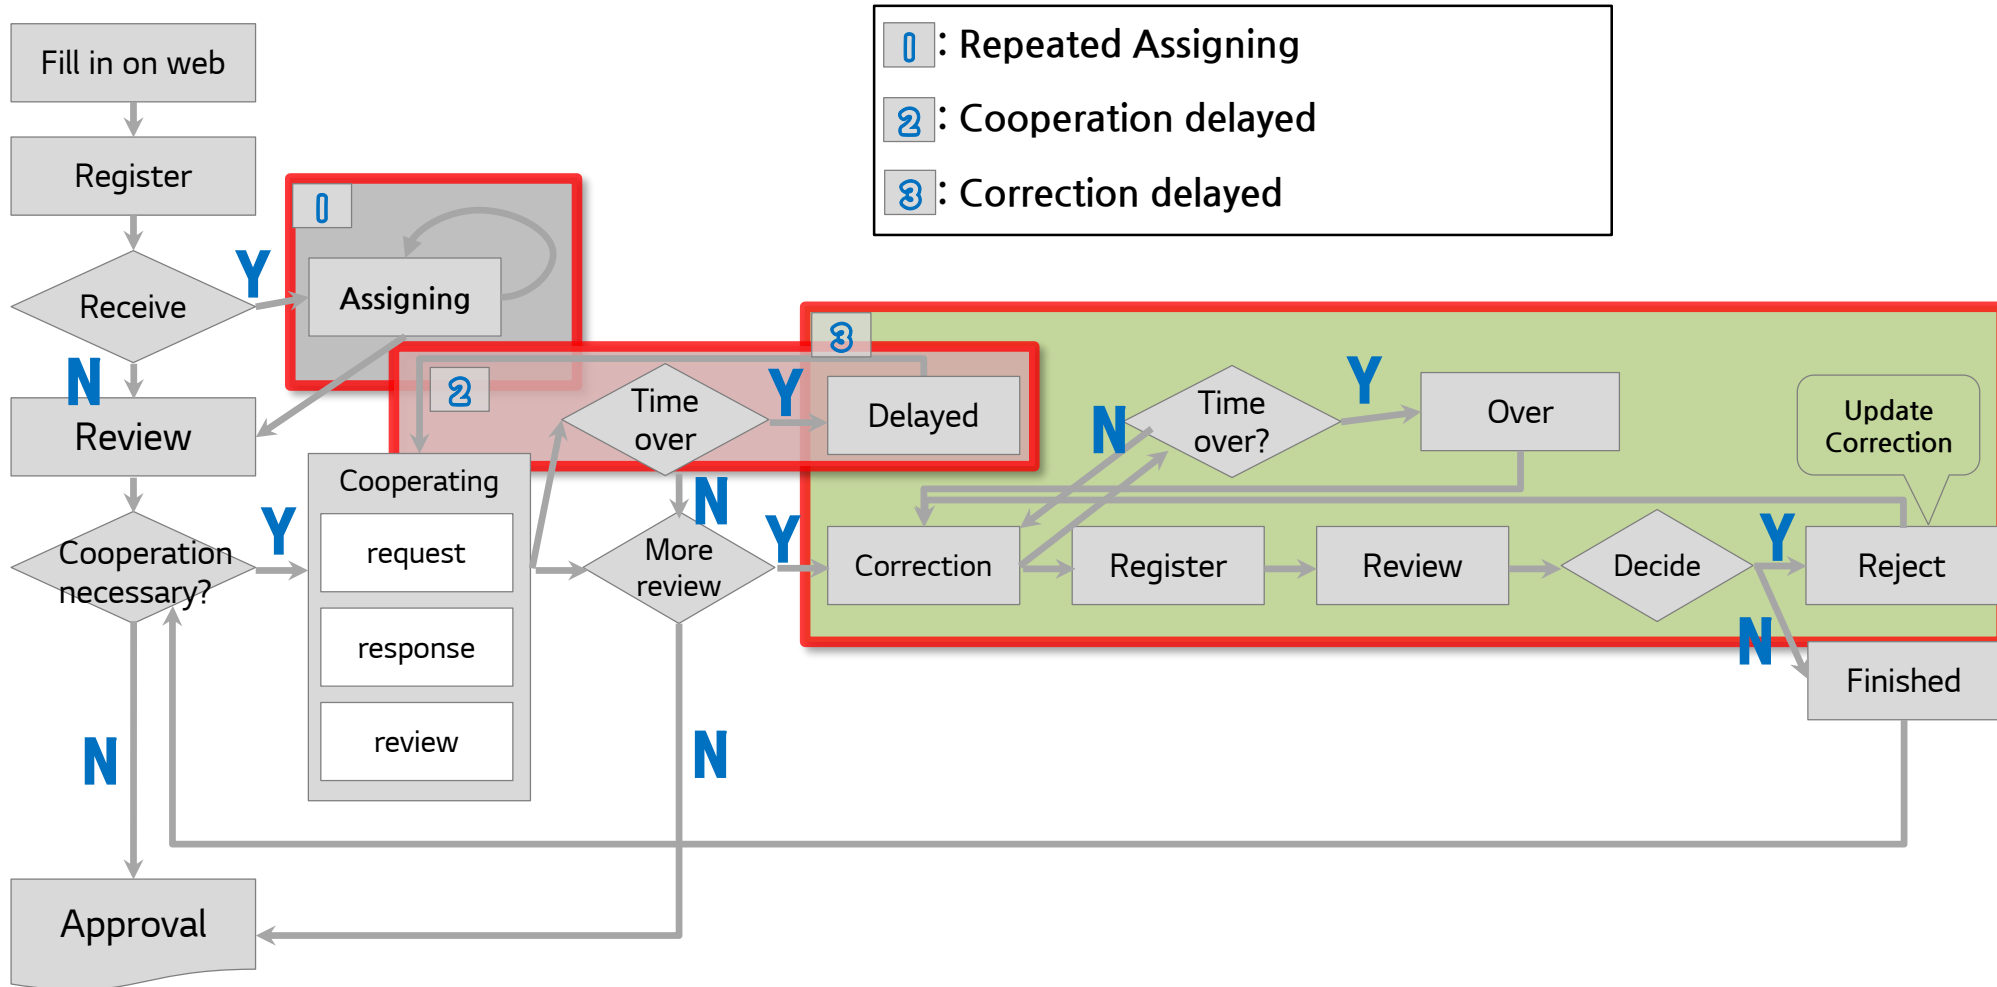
1 : Repeated Assigning
2 : Cooperation delayed
3 : Correction delayed

Fill in on web

Register

Receive

Y

N

1

Assigning

Review

2

Time over

Y

Delayed

3

N

Time over?

Y

Over

Update Correction

Cooperating

request

response

review

N

More review

Y

Correction

Register

Review

Decide

Y

Reject

N

Finished

Cooperation necessary?

Y

N

N

Approval